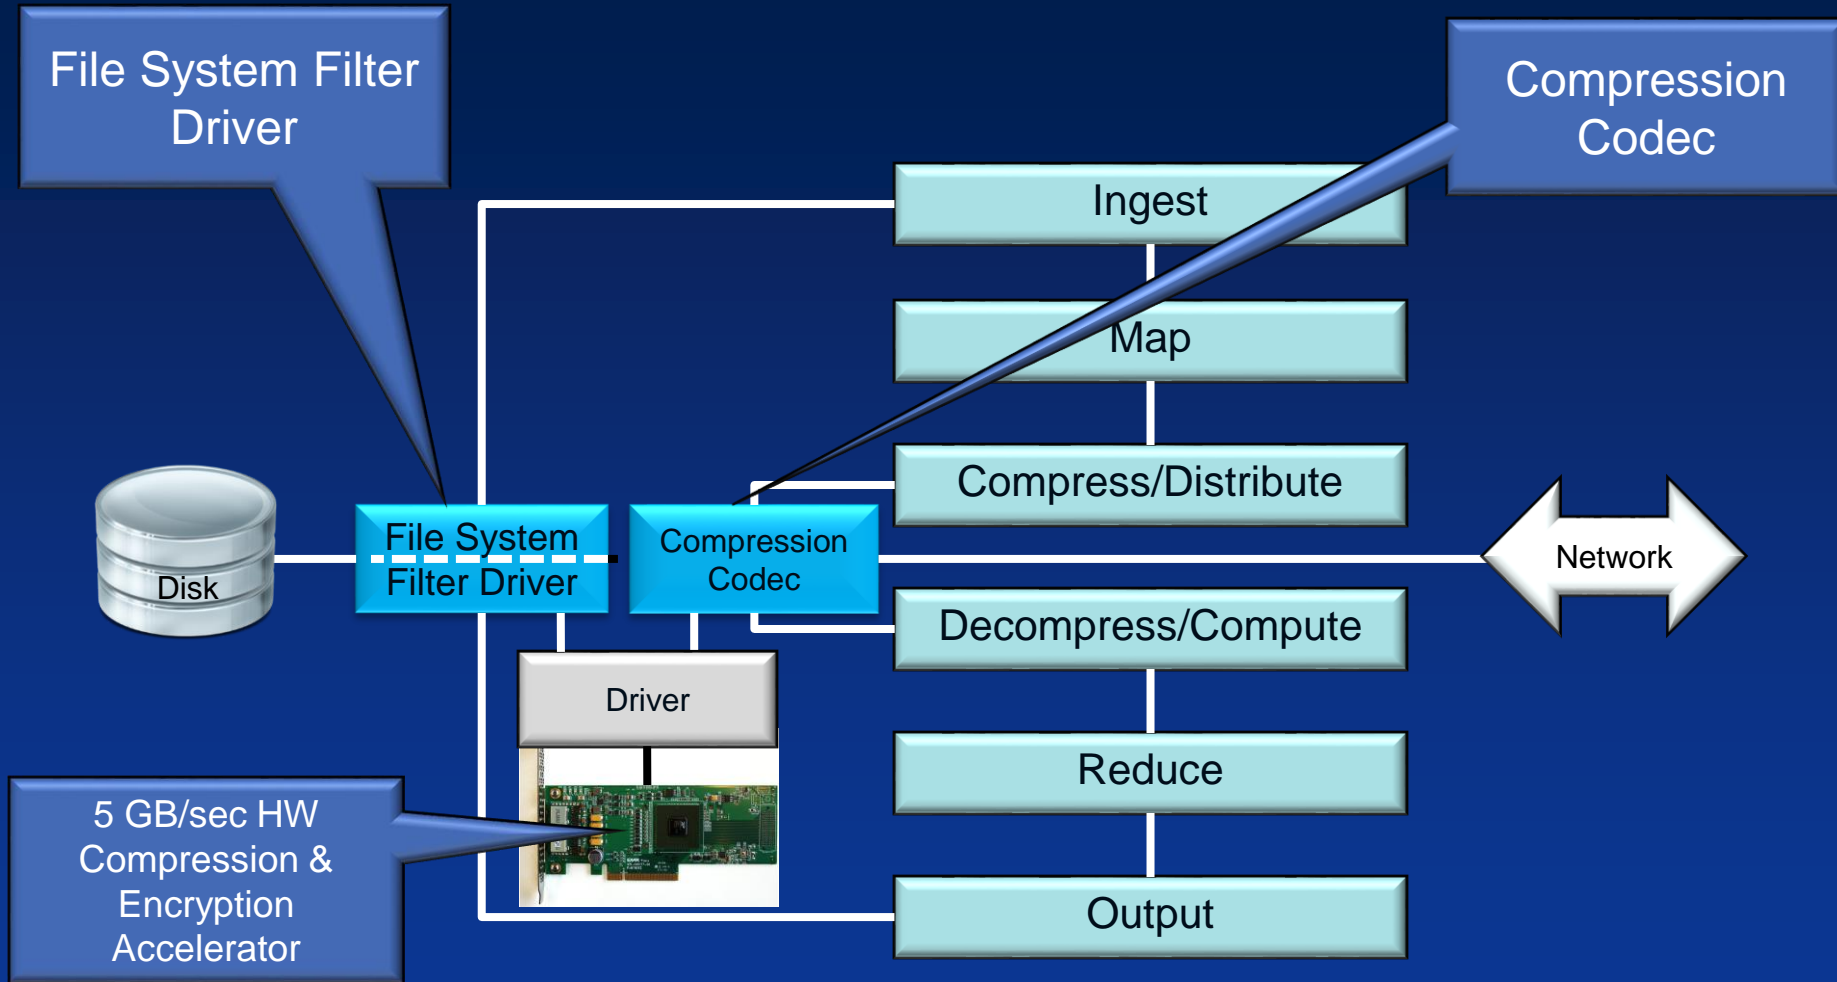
File System Filter Driver

Compression Codec

Ingest

Map

Compress/Distribute

Disk

File System Filter Driver

Compression Codec

Network

Decompress/Compute

Driver

Reduce

5 GB/sec HW Compression & Encryption Accelerator

Output